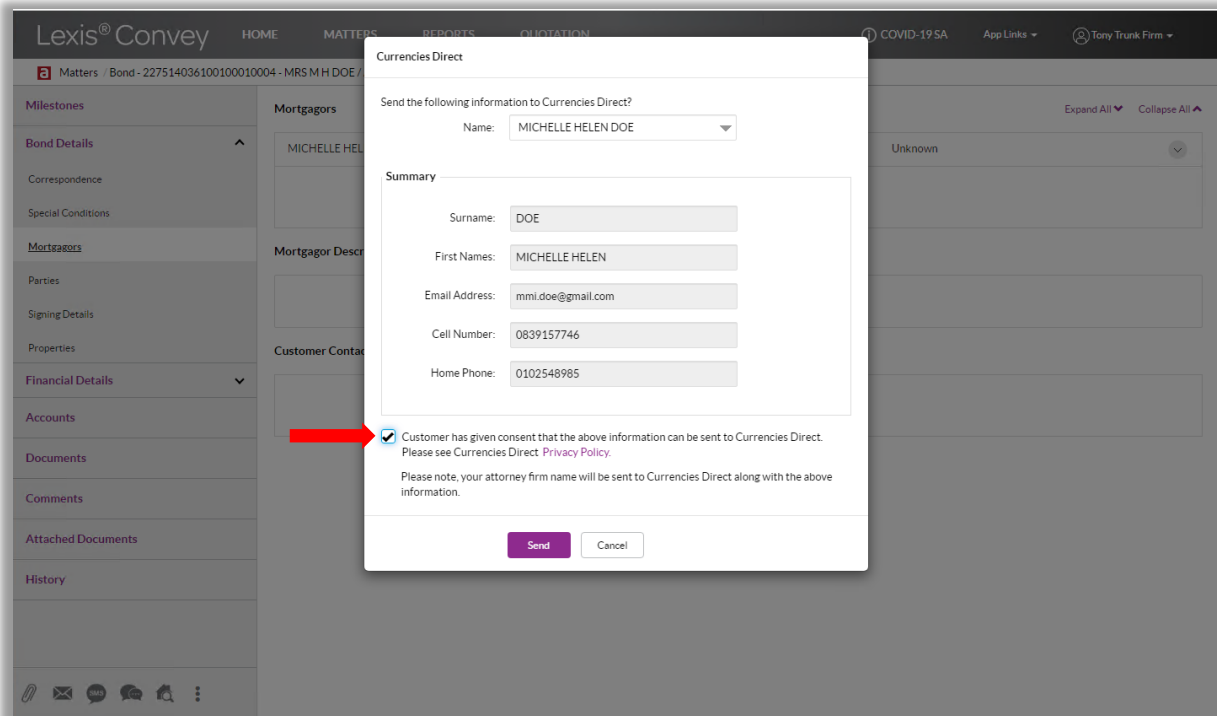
Lexis® Convey HOME MATTERS REPORTS QUOTATION COVID-19 SA App Links Tony Trunk Firm

Matters / Bond - 2275140361001000​10004 - MRS M H DOE /

Milestones
Bond Details
Correspondence
Special Conditions
Mortgagors
Parties
Signing Details
Properties
Financial Details
Accounts
Documents
Comments
Attached Documents
History

Mortgagors
MICHELLE HEL
Unknown
Expand All Collapse All
Mortgagor Descr
Customer Contac

Currencies Direct

Send the following information to Currencies Direct?

Name: MICHELLE HELEN DOE

Summary

Surname: DOE

First Names: MICHELLE HELEN

Email Address: mmi.doe@gmail.com

Cell Number: 0839157746

Home Phone: 0102548985

Customer has given consent that the above information can be sent to Currencies Direct. Please see Currencies Direct Privacy Policy.

Please note, your attorney firm name will be sent to Currencies Direct along with the above information.

Send Cancel